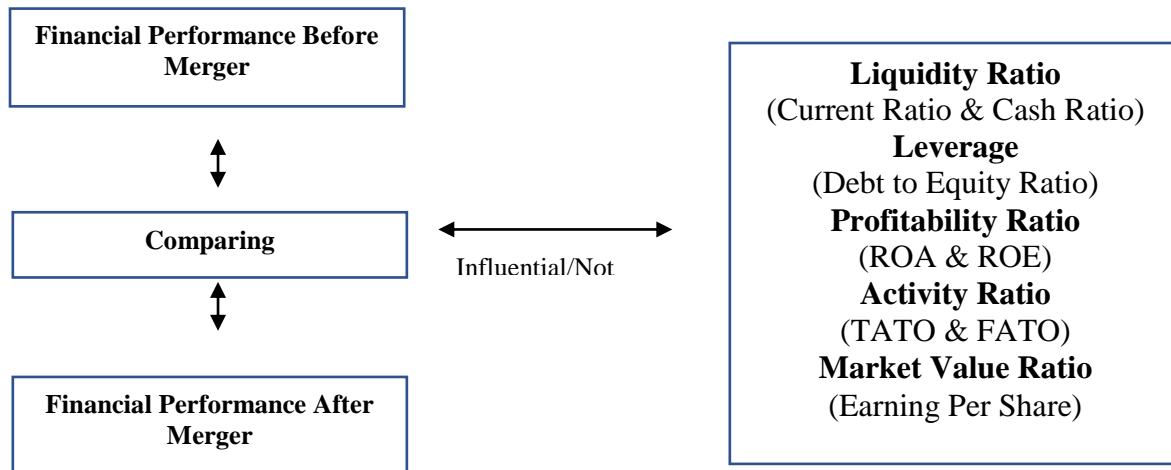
Financial Performance Before Merger

Comparing

Financial Performance After Merger

Influential/Not

Liquidity Ratio
(Current Ratio & Cash Ratio)
Leverage
(Debt to Equity Ratio)
Profitability Ratio
(ROA & ROE)
Activity Ratio
(TATO & FATO)
Market Value Ratio
(Earning Per Share)